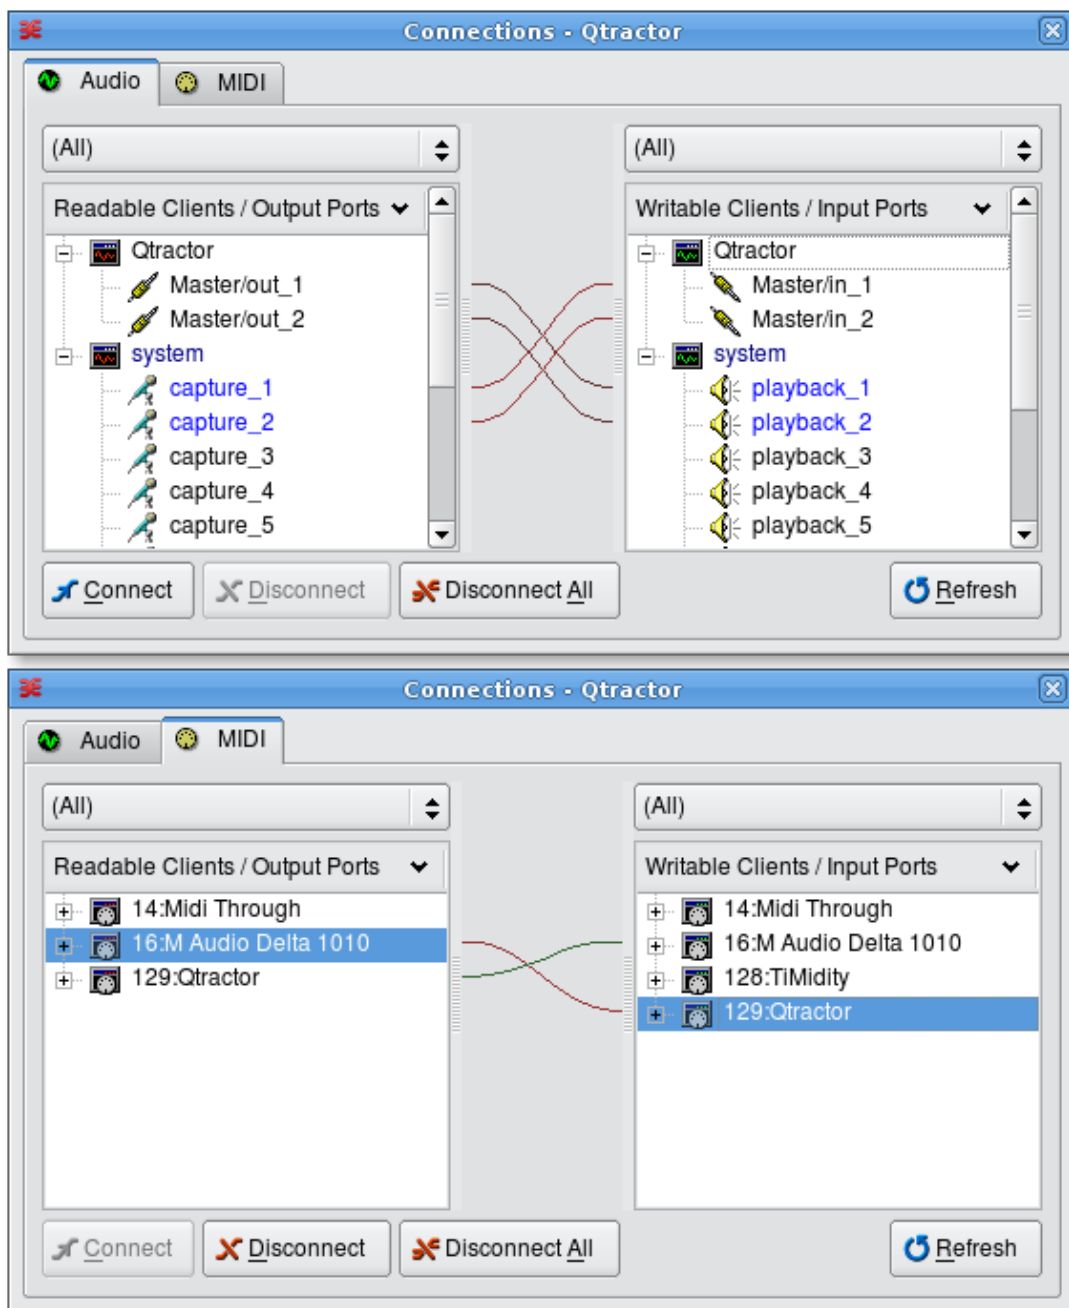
Connections - Qtractor

Audio MIDI

(All)

(All)

Readable Clients / Output Ports

Qtractor
Master/out_1
Master/out_2
system
capture_1
capture_2
capture_3
capture_4
capture_5

Writable Clients / Input Ports

Qtractor
Master/in_1
Master/in_2
system
playback_1
playback_2
playback_3
playback_4
playback_5

Connect Disconnect Disconnect All Refresh

Connections - Qtractor

Audio MIDI

(All)

(All)

Readable Clients / Output Ports

14:Midi Through
16:M Audio Delta 1010
129:Qtractor

Writable Clients / Input Ports

14:Midi Through
16:M Audio Delta 1010
128:TiMidity
129:Qtractor

Connect Disconnect Disconnect All Refresh